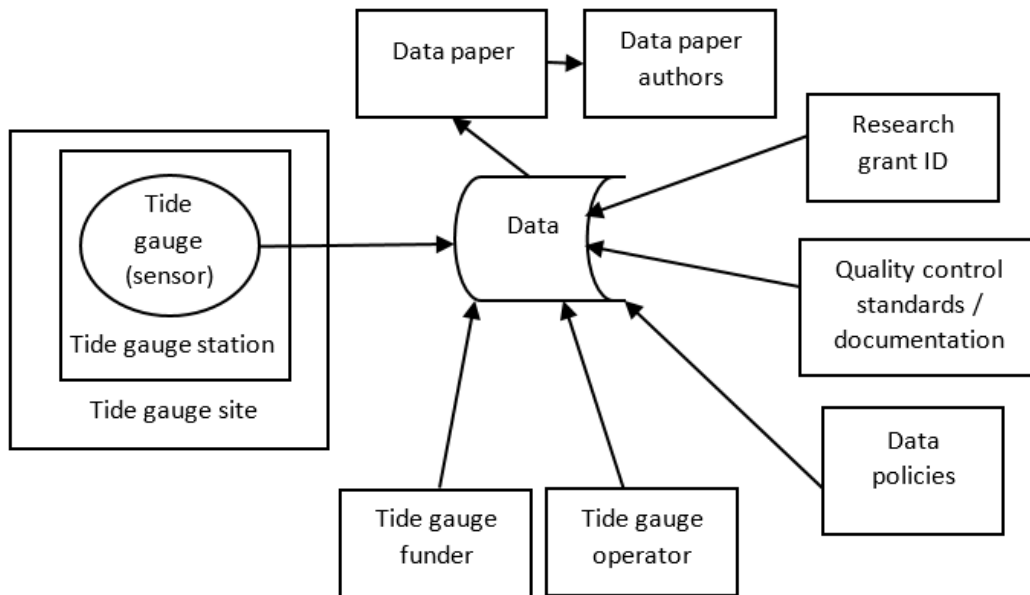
Data paper

Data paper authors

Research grant ID

Tide gauge (sensor)

Tide gauge station

Tide gauge site

Data

Quality control standards / documentation

Data policies

Tide gauge funder

Tide gauge operator